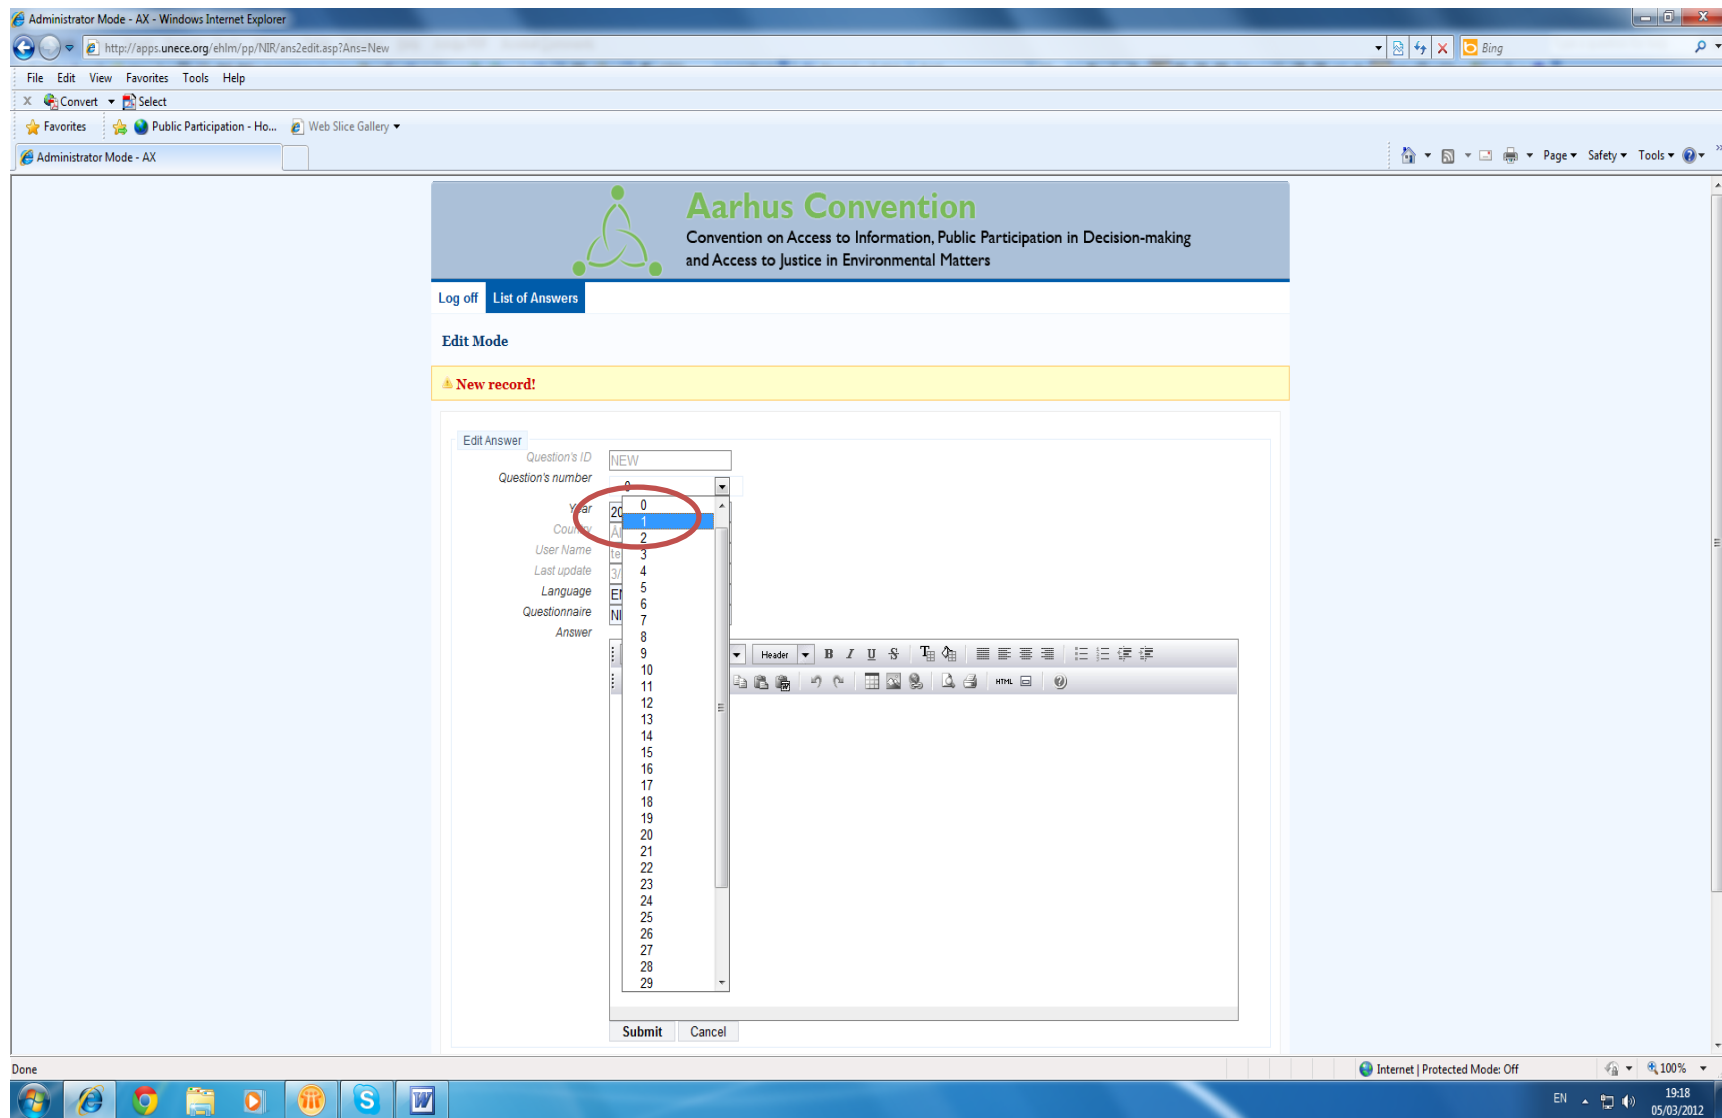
Administrator Mode - AX - Windows Internet Explorer

http://apps.unece.org/ehlm/pp/NIR/ans2edit.asp?Ans=New

Bing

File Edit View Favorites Tools Help

Convert Select

Favorites Public Participation - Ho... Web Slice Gallery

Administrator Mode - AX

Page Safety Tools

Aarhus Convention

Convention on Access to Information, Public Participation in Decision-making and Access to Justice in Environmental Matters

Log off List of Answers

Edit Mode

New record!

Edit Answer

Question's ID NEW

Question's number 0

Year 20

Country A

User Name te

Last update 3/

Language EI

Questionnaire NI

Answer

0
1
2
3
4
5
6
7
8
9
10
11
12
13
14
15
16
17
18
19
20
21
22
23
24
25
26
27
28
29

Header B I U S HTML

Submit Cancel

Done

Internet | Protected Mode: Off

100%

EN 19:18 05/03/2012